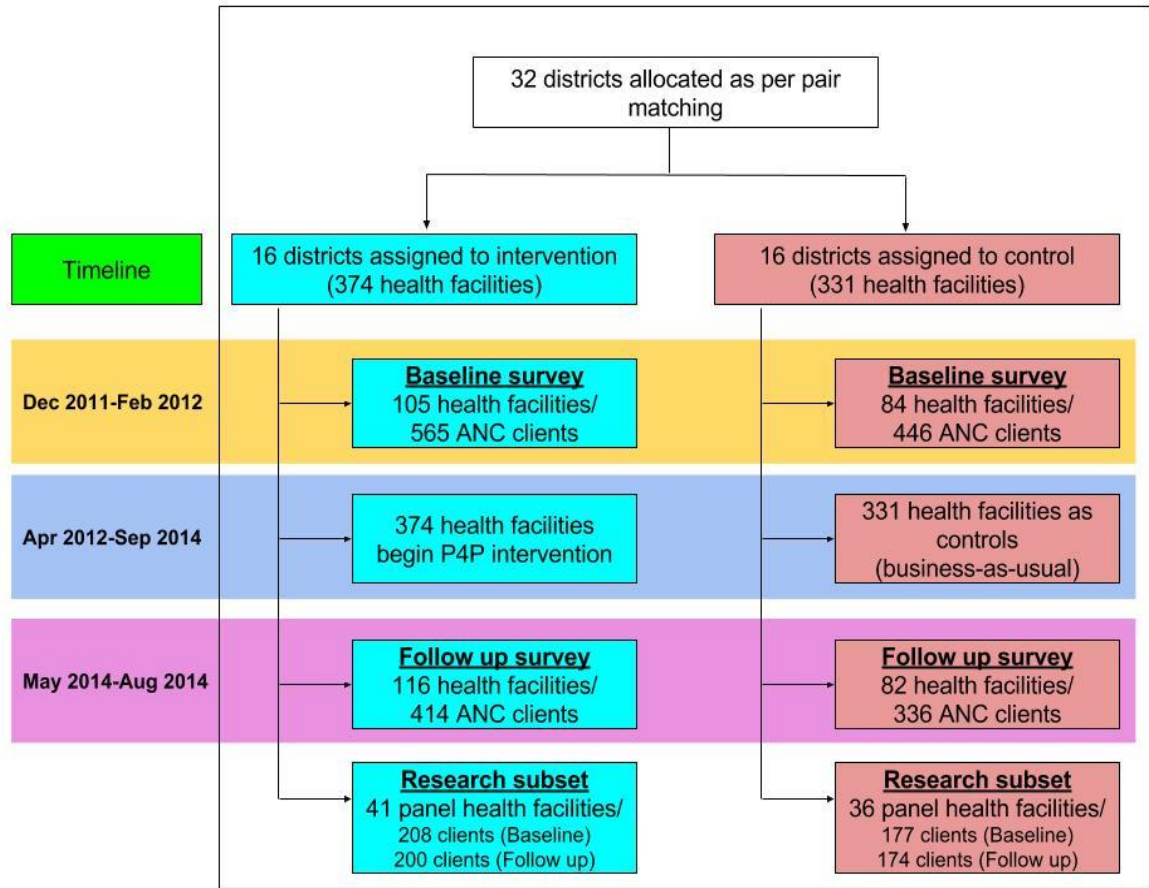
32 districts allocated as per pair matching

Timeline

16 districts assigned to intervention (374 health facilities)

16 districts assigned to control (331 health facilities)

Dec 2011-Feb 2012

Baseline survey
105 health facilities/
565 ANC clients

Baseline survey
84 health facilities/
446 ANC clients

Apr 2012-Sep 2014

374 health facilities begin P4P intervention

331 health facilities as controls (business-as-usual)

May 2014-Aug 2014

Follow up survey
116 health facilities/
414 ANC clients

Follow up survey
82 health facilities/
336 ANC clients

Research subset
41 panel health facilities/
208 clients (Baseline)
200 clients (Follow up)

Research subset
36 panel health facilities/
177 clients (Baseline)
174 clients (Follow up)